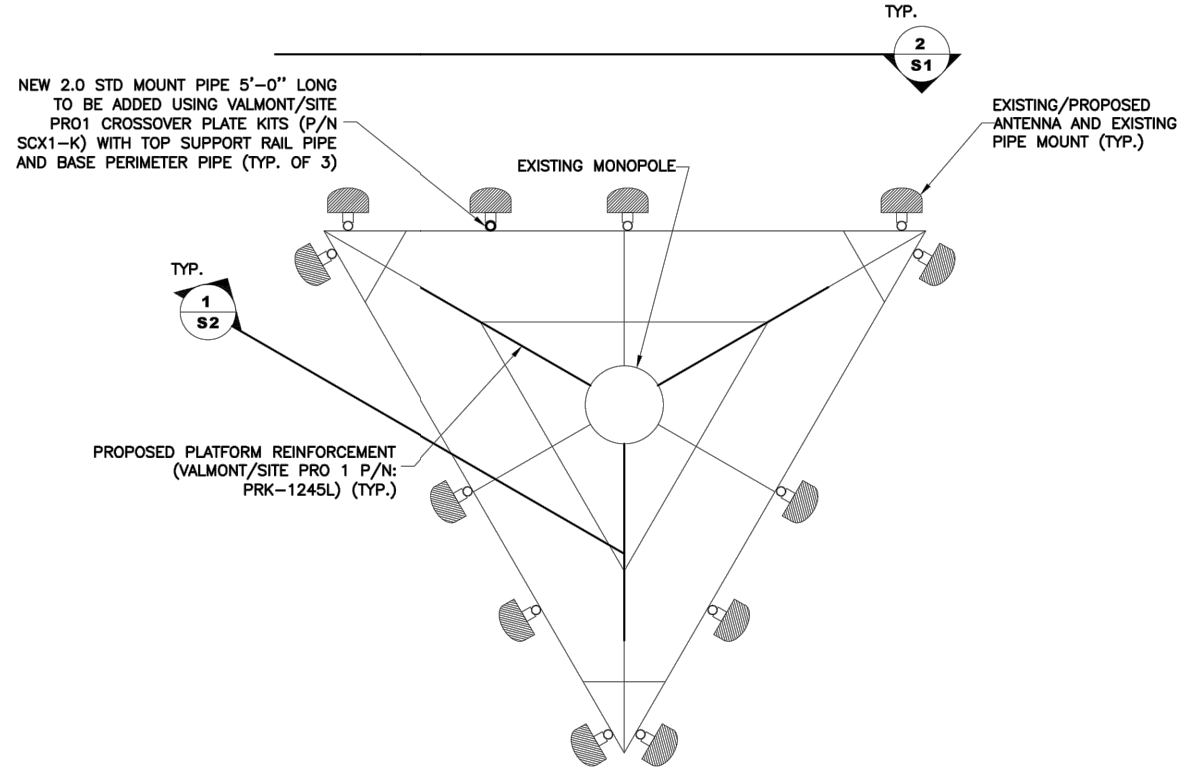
TYP.

2
S1

NEW 2.0 STD MOUNT PIPE 5'-0" LONG TO BE ADDED USING VALMONT/SITE PRO1 CROSSOVER PLATE KITS (P/N SCX1-K) WITH TOP SUPPORT RAIL PIPE AND BASE PERIMETER PIPE (TYP. OF 3)

EXISTING/PROPOSED ANTENNA AND EXISTING PIPE MOUNT (TYP.)

EXISTING MONOPOLE

TYP.

1
S2

PROPOSED PLATFORM REINFORCEMENT (VALMONT/SITE PRO 1 P/N: PRK-1245L) (TYP.)